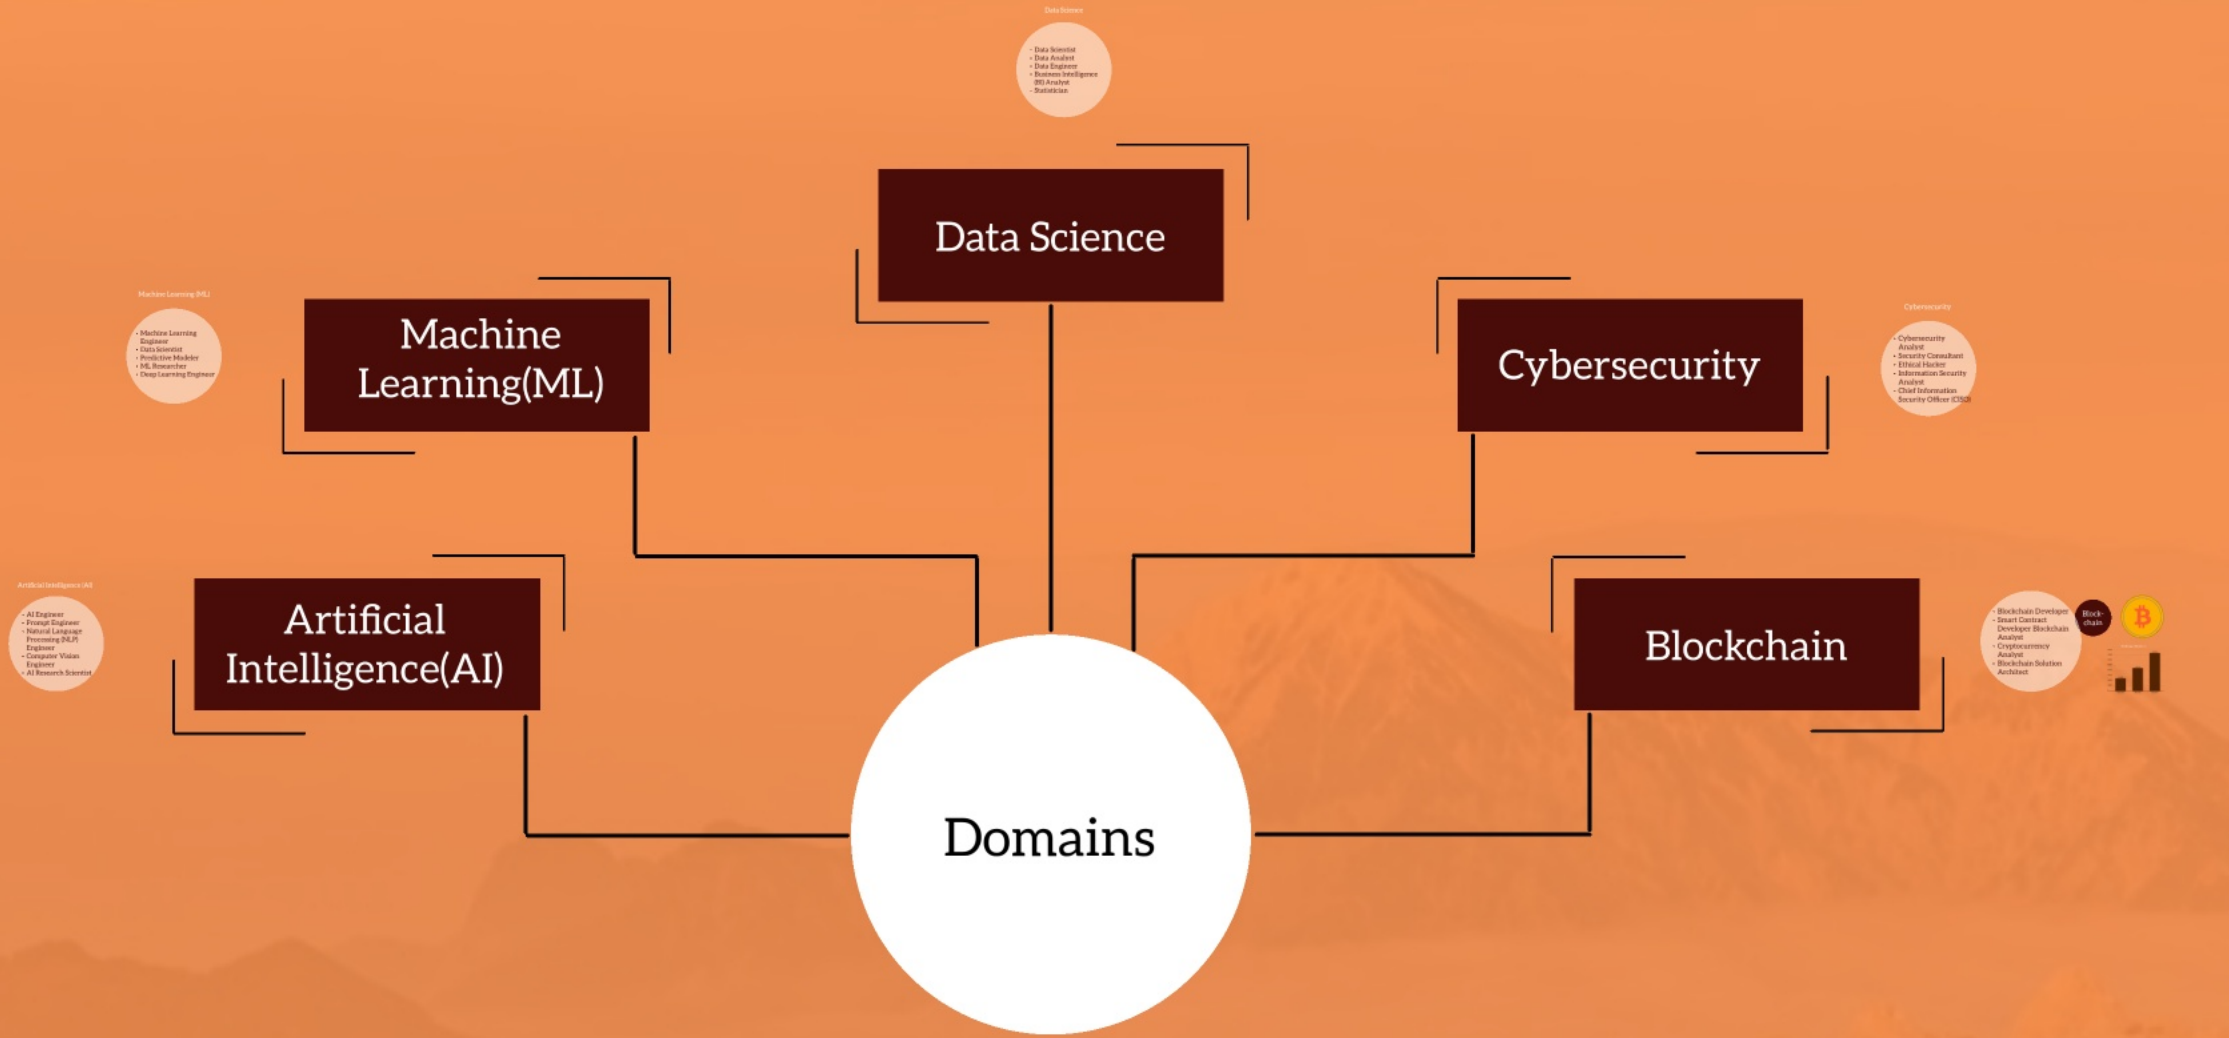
Data Science

- Data Scientist
- Data Analyst
- Data Engineer
- Business Intelligence (BI) Analyst
- Statistician

Data Science

Machine Learning (ML)

- Machine Learning Engineer
- Data Scientist
- Predictive Modeler
- ML Researcher
- Deep Learning Engineer

Machine Learning(ML)

Cybersecurity

- Cybersecurity Analyst
- Security Consultant
- Ethical Hacker
- Information Security Analyst
- Chief Information Security Officer (CISO)

Cybersecurity

Artificial Intelligence (AI)

- AI Engineer
- Prompt Engineer
- Natural Language Processing (NLP) Engineer
- Computer Vision Engineer
- AI Research Scientist

Artificial Intelligence(AI)

Blockchain

- Blockchain Developer
- Smart Contract Developer Blockchain Analyst
- Cryptocurrency Analyst
- Blockchain Solution Architect

Block-chain

Domains